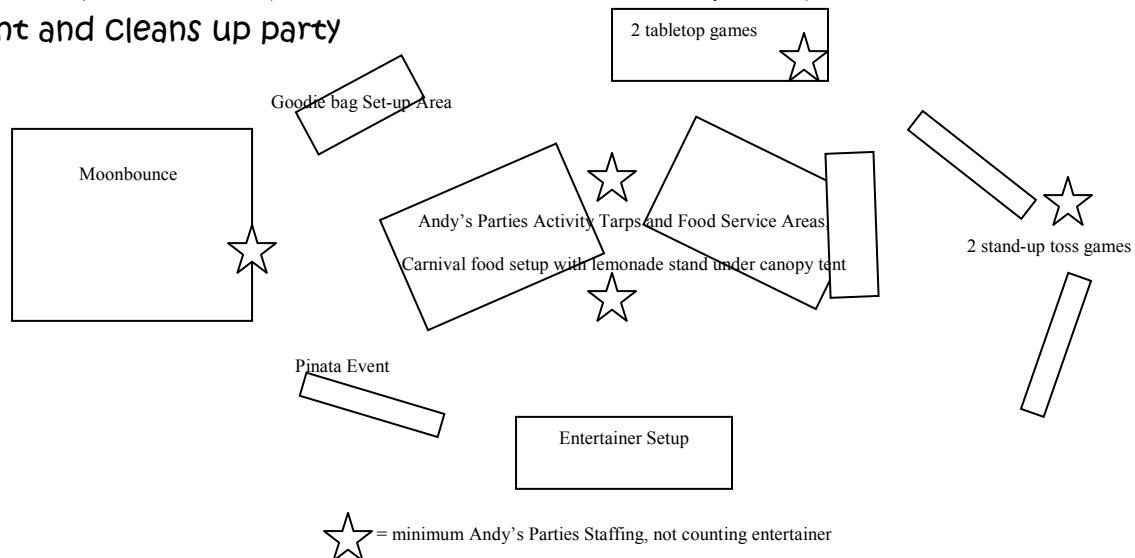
nt and cleans up party

2 tabletop games

Goodie bag Set-up Area

Moonbounce

Andy's Parties Activity Tarps and Food Service Areas,

Carnival food setup with lemonade stand under canopy tent

2 stand-up toss games

Pinata Event

Entertainer Setup

= minimum Andy's Parties Staffing, not counting entertainer